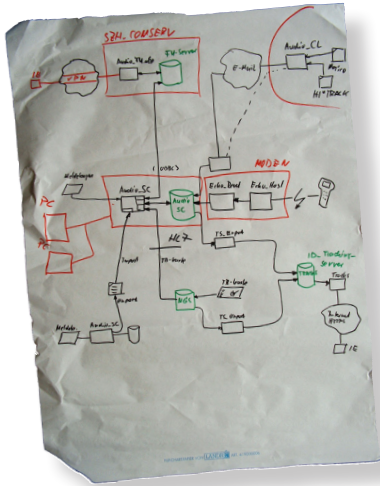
SZH_COMSERV

VPN

Audio_TKalo

FK-Server

Audio_CL

E-Mail

HiTrack

MODEM

PC

PC

Audio_SC

Audio SC

Echo_Dead

Echo_Host

HL7

TS_Export

ID_Tracking-server

NGL

TB-Import

TB-Export

TS_Import

Import

Export

Melder

Audio_SC

Tracks

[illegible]

IS